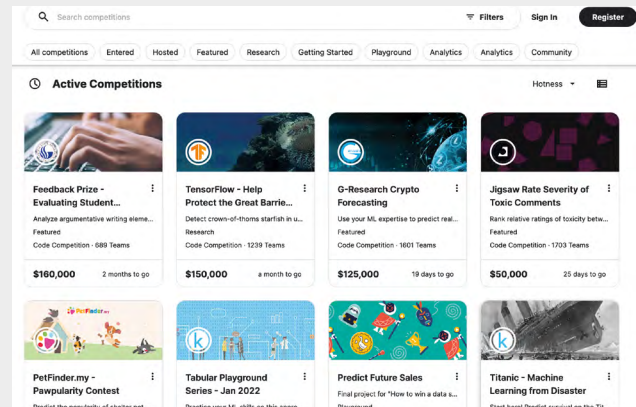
Search competitions

Filters

Sign In

Register

All competitions | Entered | Hosted | Featured | Research | Getting Started | Playground | Analytics | Analytics | Community

Active Competitions

Hotness

Feedback Prize - Evaluating Student...

Analyze argumentative writing eleme...

Featured

Code Competition · 689 Teams

$160,000

2 months to go

TensorFlow - Help Protect the Great Barrie...

Detect crown-of-thorns starfish in u...

Research

Code Competition · 1239 Teams

$150,000

a month to go

G-Research Crypto Forecasting

Use your ML expertise to predict real...

Featured

Code Competition · 1601 Teams

$125,000

19 days to go

Jigsaw Rate Severity of Toxic Comments

Rank relative ratings of toxicity betw...

Featured

Code Competition · 1703 Teams

$50,000

25 days to go

PetFinder.my

PetFinder.my - Pawpularity Contest

Predict the popularity of shelter pet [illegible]

Tabular Playground Series - Jan 2022

Practice your ML skills on this appro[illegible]

Predict Future Sales

Final project for "How to win a data s...

Playground

Titanic - Machine Learning from Disaster

Start here! Predict survival on the Tit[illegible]